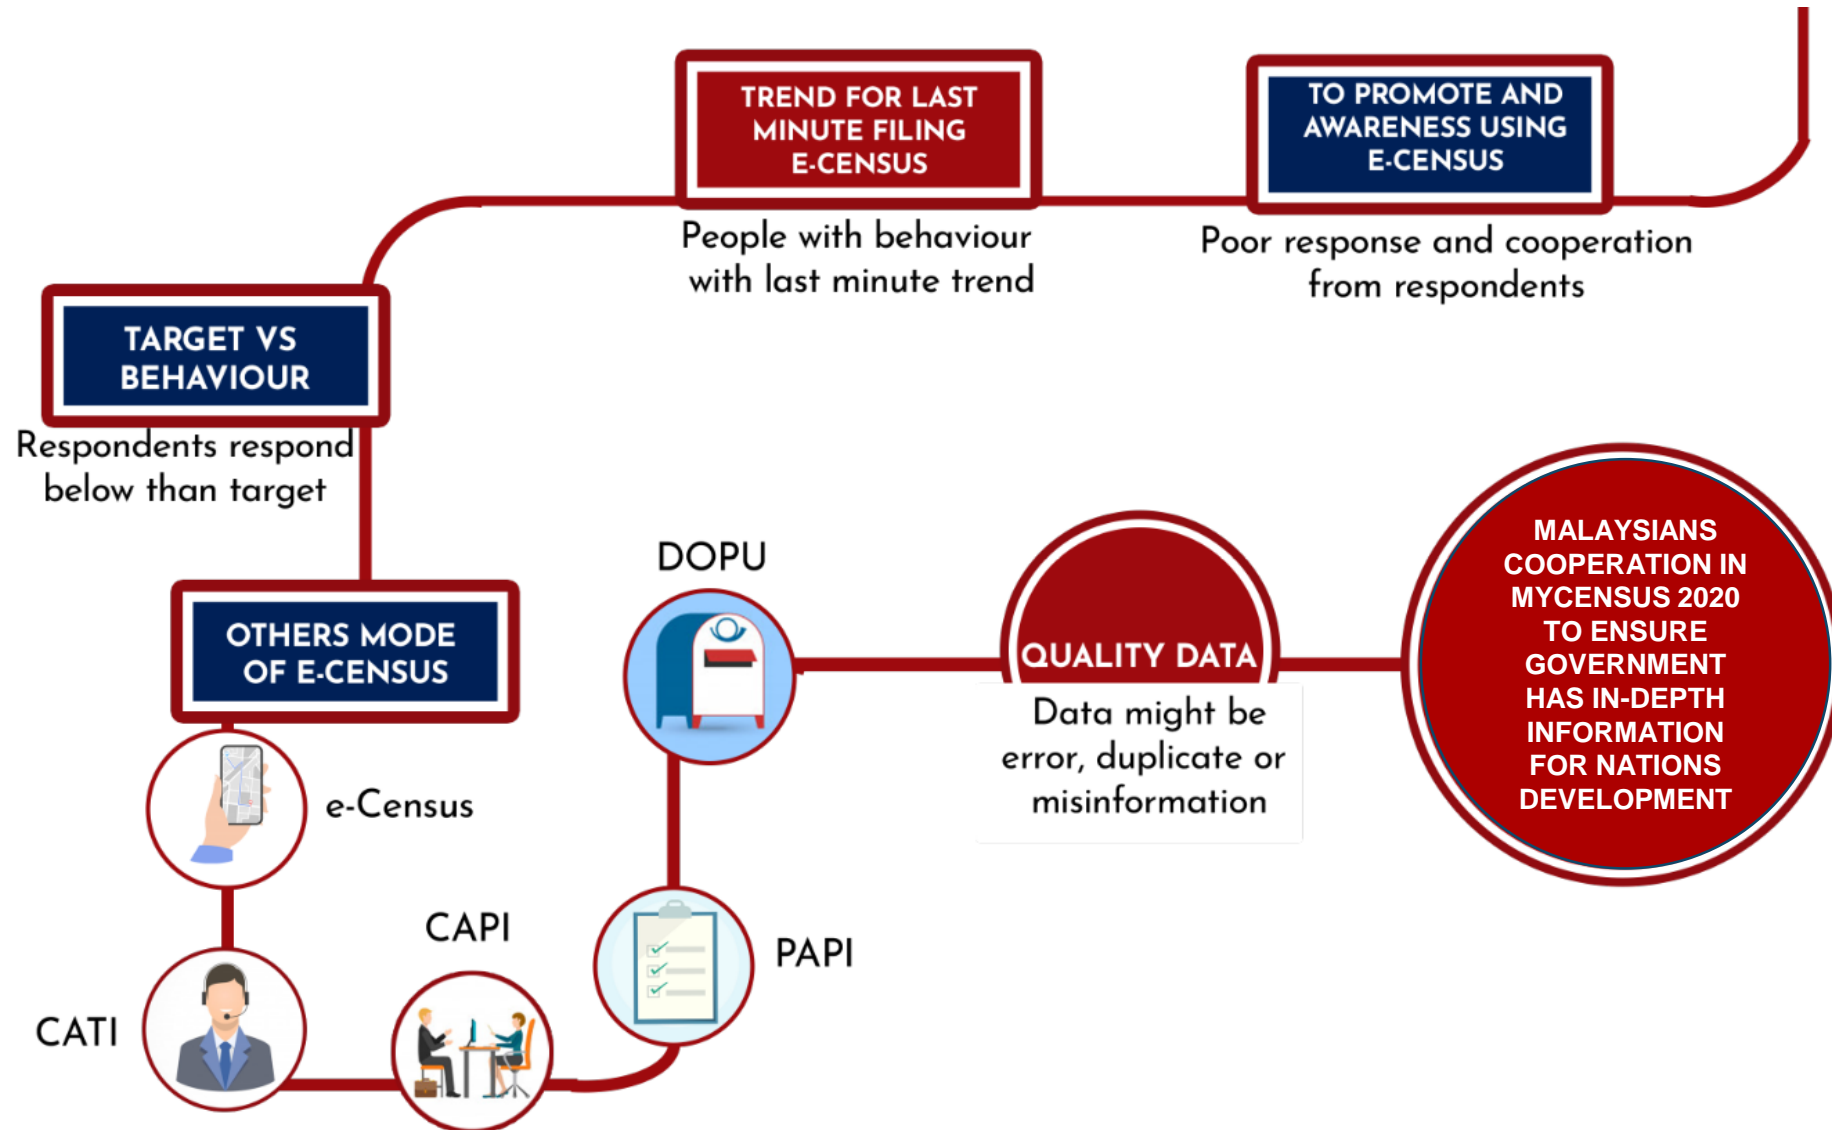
TREND FOR LAST MINUTE FILING E-CENSUS

People with behaviour with last minute trend

TO PROMOTE AND AWARENESS USING E-CENSUS

Poor response and cooperation from respondents

TARGET VS BEHAVIOUR

Respondents respond below than target

OTHERS MODE OF E-CENSUS

e-Census

CATI

CAPI

DOPU

PAPI

QUALITY DATA

Data might be error, duplicate or misinformation

MALAYSIANS COOPERATION IN MYCENSUS 2020 TO ENSURE GOVERNMENT HAS IN-DEPTH INFORMATION FOR NATIONS DEVELOPMENT